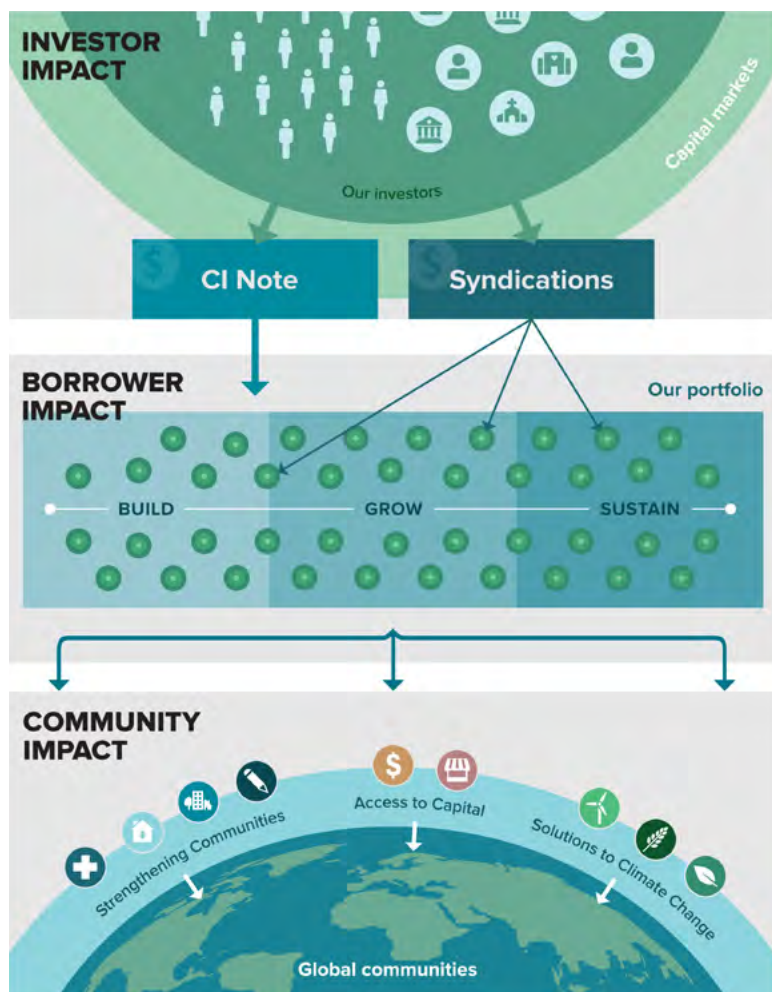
INVESTOR IMPACT

Capital markets

Our investors

CI Note

Syndications

BORROWER IMPACT

Our portfolio

BUILD

GROW

SUSTAIN

COMMUNITY IMPACT

Strengthening Communities

Access to Capital

Solutions to Climate Change

Global communities